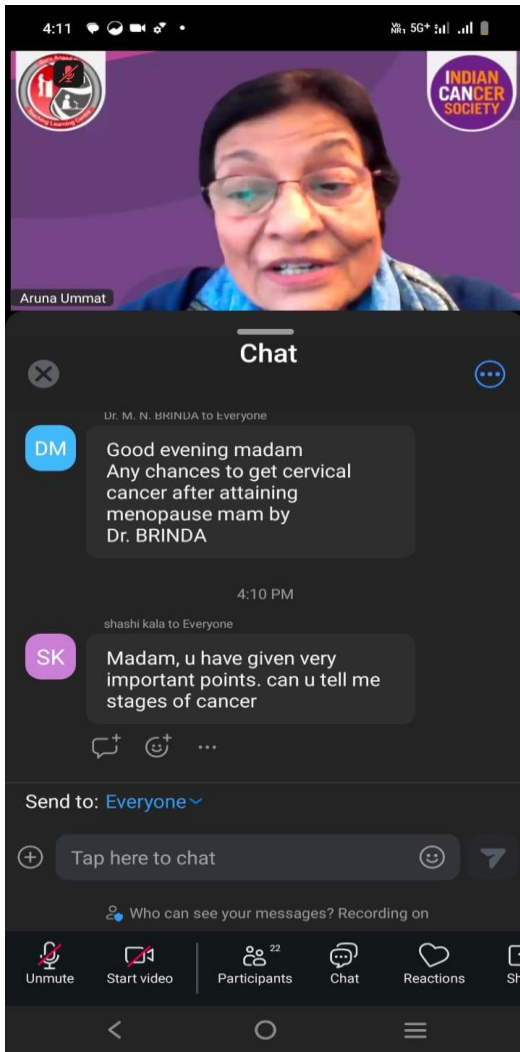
4:11

Vo NR1 5G+

INDIAN CANCER SOCIETY

Aruna Ummat

Chat

Dr. M. N. BRINDA to Everyone

DM

Good evening madam
Any chances to get cervical cancer after attaining menopause mam by Dr. BRINDA

4:10 PM

shashi kala to Everyone

SK

Madam, u have given very important points. can u tell me stages of cancer

Send to: Everyone

Tap here to chat

Who can see your messages? Recording on

Unmute

Start video

22

Participants

Chat

Reactions

Sh